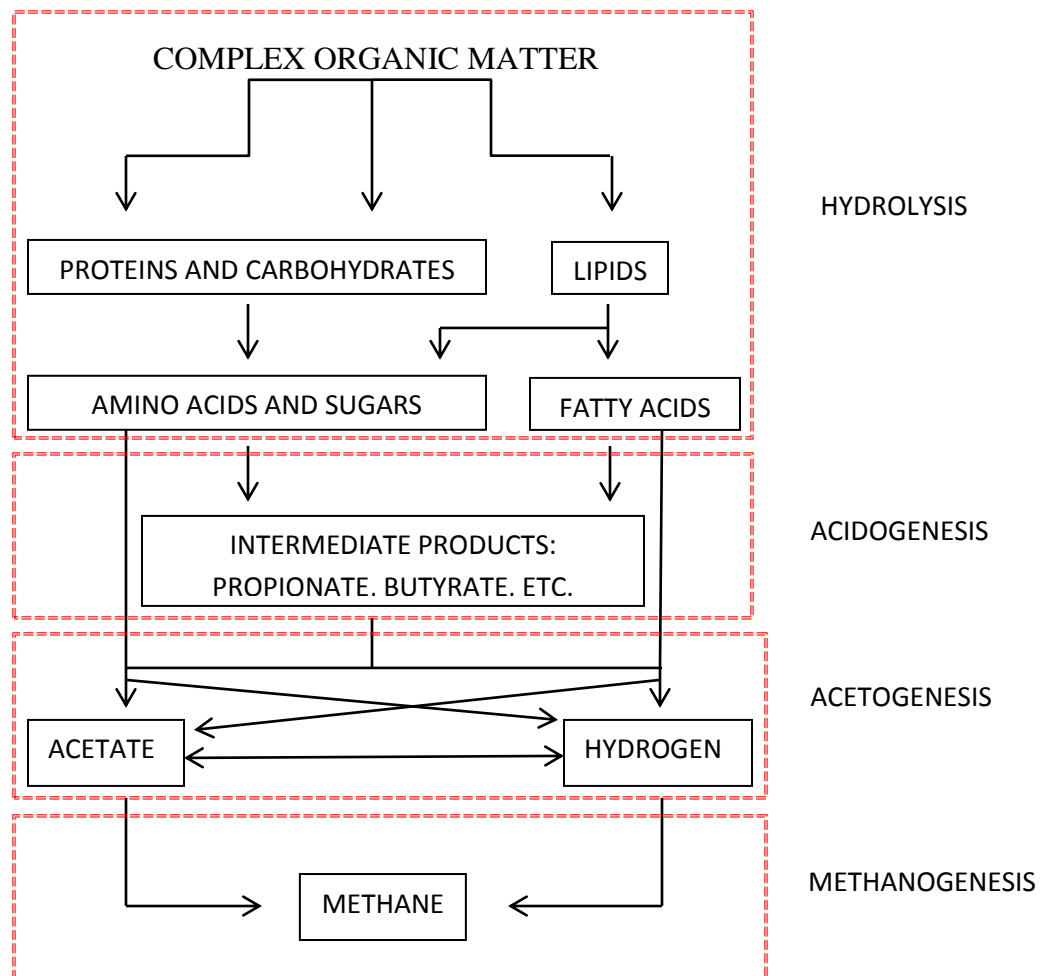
COMPLEX ORGANIC MATTER

HYDROLYSIS

PROTEINS AND CARBOHYDRATES

LIPIDS

AMINO ACIDS AND SUGARS

FATTY ACIDS

ACIDOGENESIS

INTERMEDIATE PRODUCTS: PROPIONATE. BUTYRATE. ETC.

ACETOGENESIS

ACETATE

HYDROGEN

METHANOGENESIS

METHANE